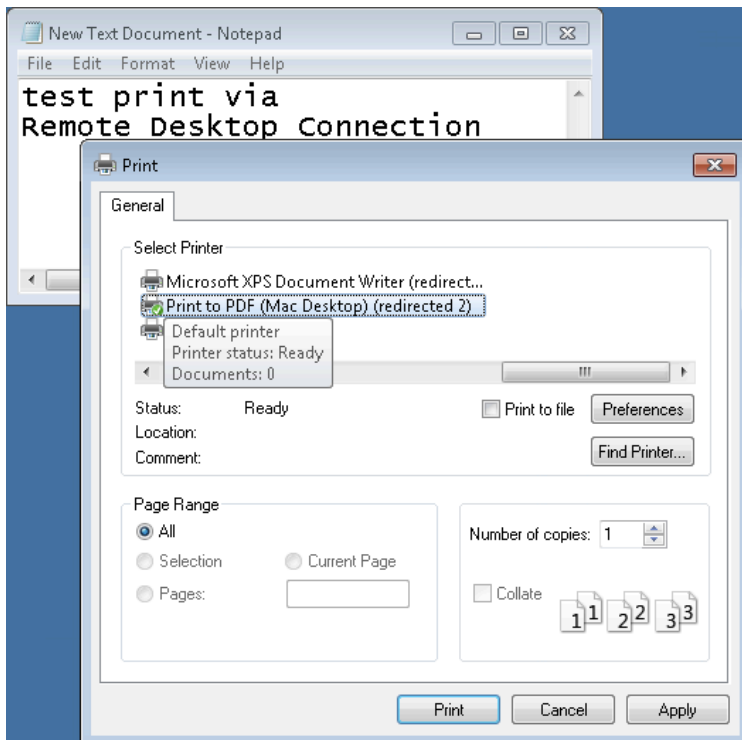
New Text Document - Notepad

File Edit Format View Help

test print via
Remote Desktop Connection

Print

General

Select Printer

Microsoft XPS Document Writer (redirect...

Print to PDF (Mac Desktop) (redirected 2)

Default printer
Printer status: Ready
Documents: 0

Status: Ready
Location:
Comment:

Print to file

Preferences

Find Printer...

Page Range

All

Selection

Current Page

Pages:

Number of copies: 1

Collate

1 1 2 2 3 3

Print

Cancel

Apply